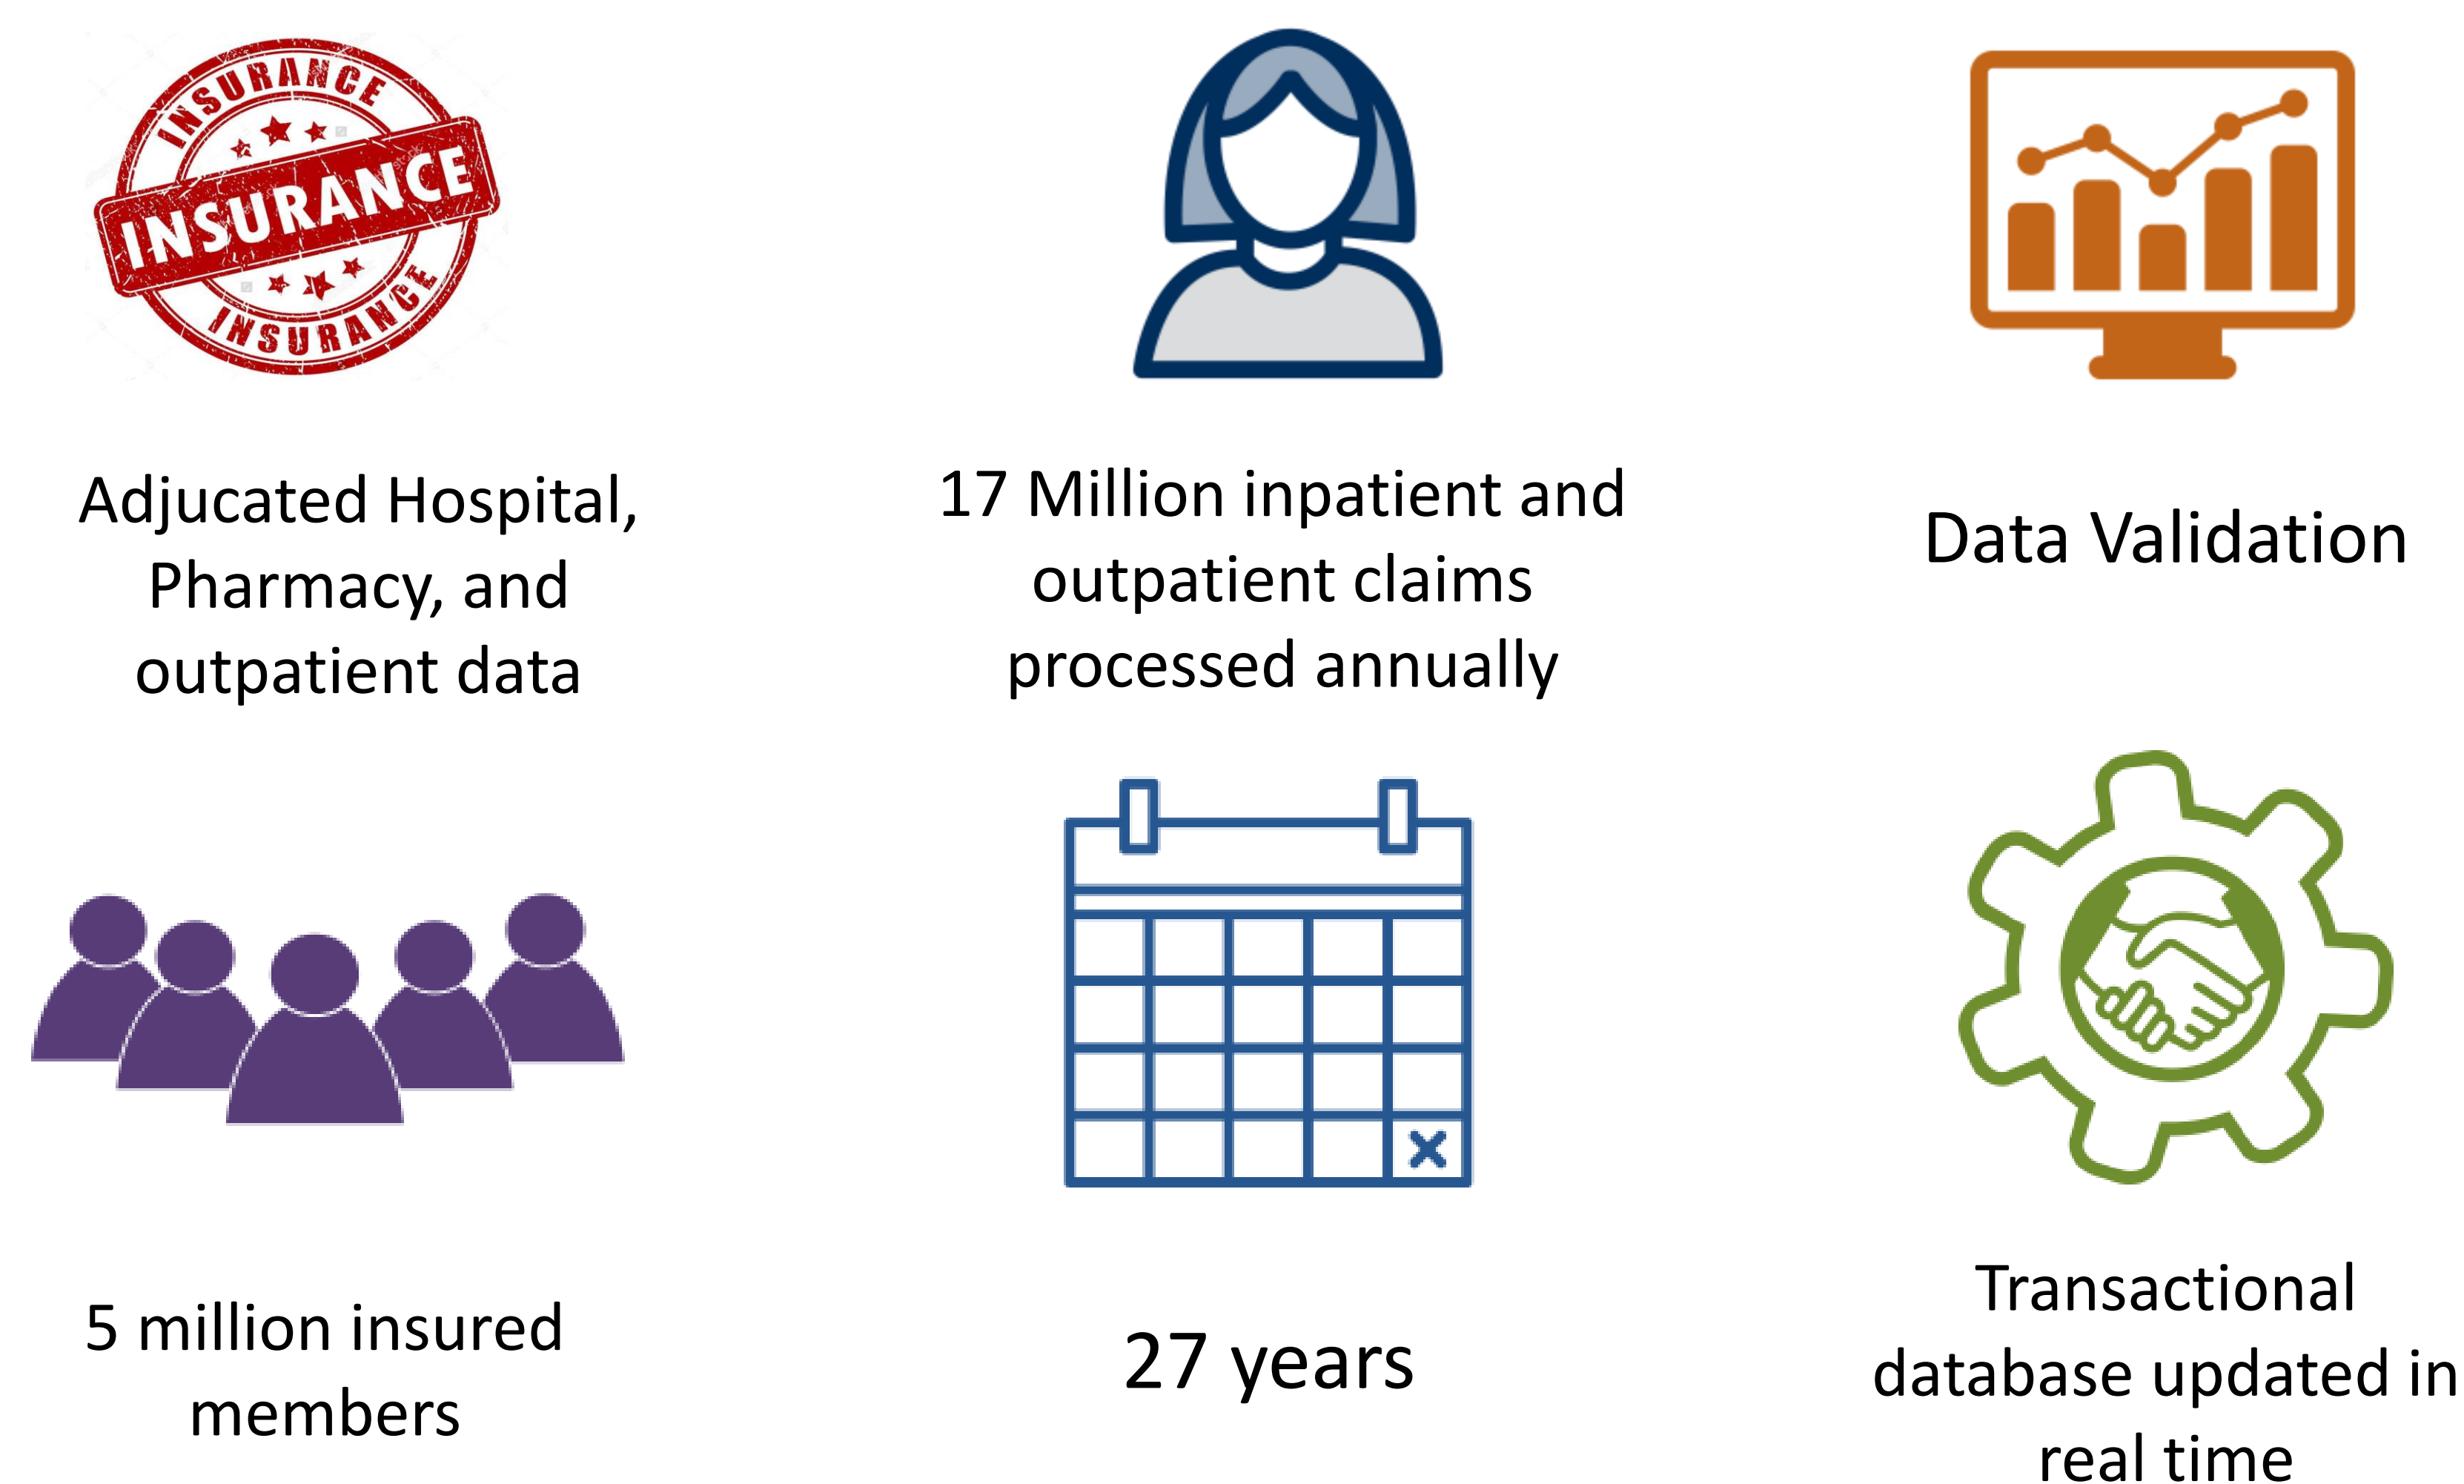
INSURANCE
INSURANCE
INSURANCE

Adjucated Hospital, Pharmacy, and outpatient data

17 Million inpatient and outpatient claims processed annually

Data Validation

5 million insured members

27 years

Transactional database updated in real time